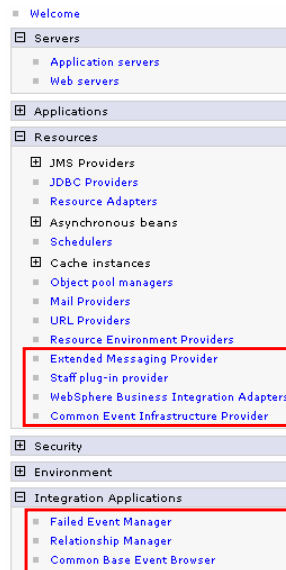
Welcome

Servers

Application servers

Web servers

Applications

Resources

JMS Providers

JDBC Providers

Resource Adapters

Asynchronous beans

Schedulers

Cache instances

Object pool managers

Mail Providers

URL Providers

Resource Environment Providers

Extended Messaging Provider

Staff plug-in provider

WebSphere Business Integration Adapters

Common Event Infrastructure Provider

Security

Environment

Integration Applications

Failed Event Manager

Relationship Manager

Common Base Event Browser